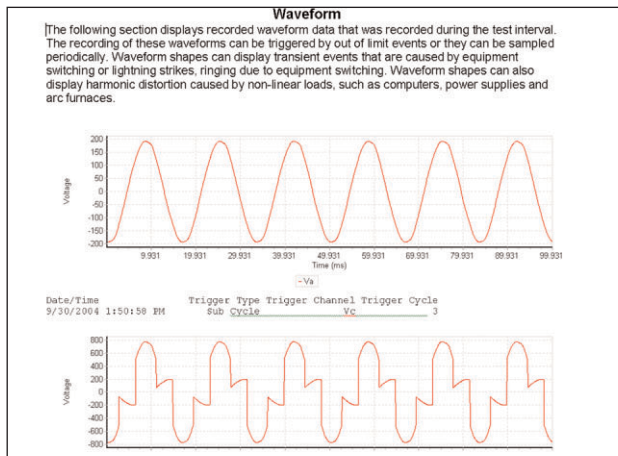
Waveform

The following section displays recorded waveform data that was recorded during the test interval. The recording of these waveforms can be triggered by out of limit events or they can be sampled periodically. Waveform shapes can display transient events that are caused by equipment switching or lightning strikes, ringing due to equipment switching. Waveform shapes can also display harmonic distortion caused by non-linear loads, such as computers, power supplies and arc furnaces.

200
150
100
50
0
-50
-100
-150
-200
Voltage
9.931 19.931 29.931 39.931 49.931 59.931 69.931 79.931 89.931 99.931
Time (ms)
- Va

Date/Time Trigger Type Trigger Channel Trigger Cycle
9/30/2004 1:50:58 PM Sub Cycle Vc 3

800
600
400
200
0
-200
-400
-600
-800
Voltage